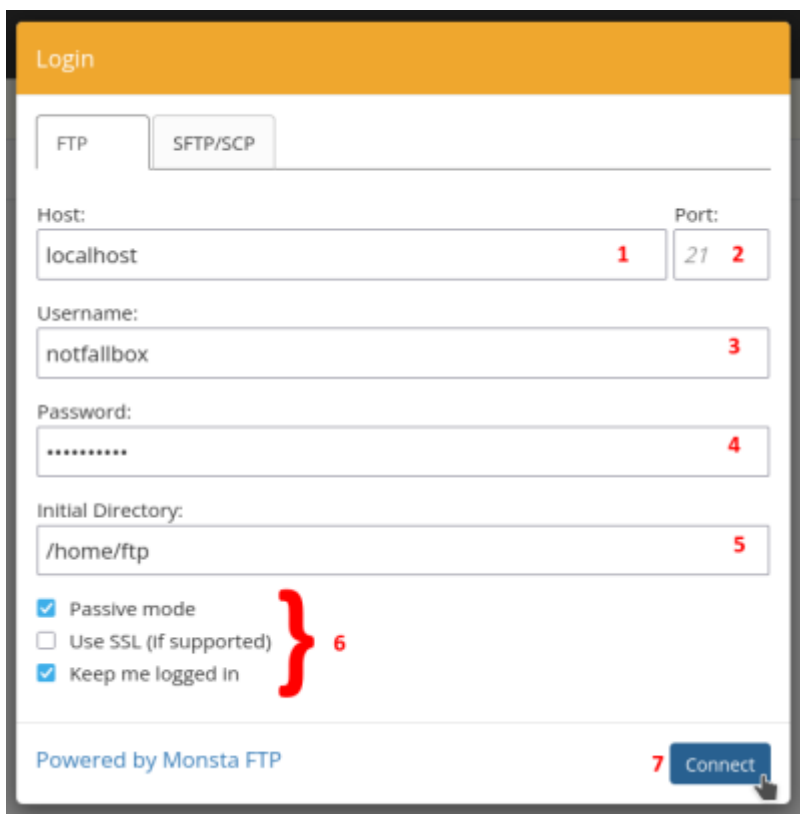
Login

FTP

SFTP/SCP

Host:

localhost

1

Port:

21

2

Username:

notfallbox

3

Password:

•••••••••••

4

Initial Directory:

/home/ftp

5

Passive mode

Use SSL (If supported)

Keep me logged in

6

Powered by Monsta FTP

7

Connect